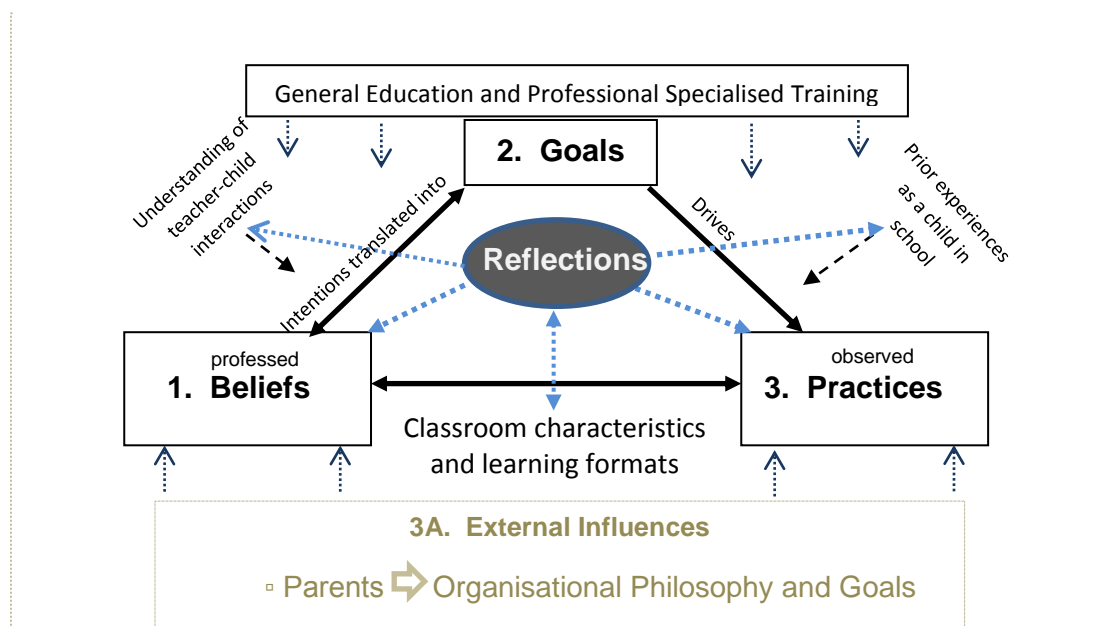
General Education and Professional Specialised Training

2. Goals

Understanding of teacher-child interactions

Prior experiences as a child in school

Intentions translated into

Drives

Reflections

professed
1. Beliefs

observed
3. Practices

Classroom characteristics and learning formats

3A. External Influences

▫ Parents Organisational Philosophy and Goals